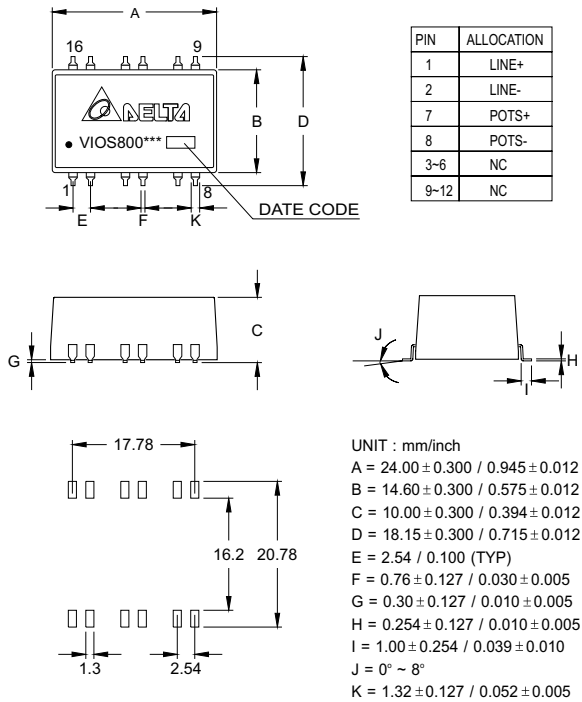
A

16

9

DELTA

VIOS800***

B

D

1

8

E

F

K

DATE CODE

| PIN | ALLOCATION |
|---|---|
| 1 | LINE+ |
| 2 | LINE- |
| 7 | POTS+ |
| 8 | POTS- |
| 3~6 | NC |
| 9~12 | NC |

C

G

J

H

I

17.78

16.2

20.78

1.3

2.54

UNIT : mm/inch
A = 24.00 $\pm$ 0.300 / 0.945 $\pm$ 0.012
B = 14.60 $\pm$ 0.300 / 0.575 $\pm$ 0.012
C = 10.00 $\pm$ 0.300 / 0.394 $\pm$ 0.012
D = 18.15 $\pm$ 0.300 / 0.715 $\pm$ 0.012
E = 2.54 / 0.100 (TYP)
F = 0.76 $\pm$ 0.127 / 0.030 $\pm$ 0.005
G = 0.30 $\pm$ 0.127 / 0.010 $\pm$ 0.005
H = 0.254 $\pm$ 0.127 / 0.010 $\pm$ 0.005
I = 1.00 $\pm$ 0.254 / 0.039 $\pm$ 0.010
J = 0° ~ 8°
K = 1.32 $\pm$ 0.127 / 0.052 $\pm$ 0.005